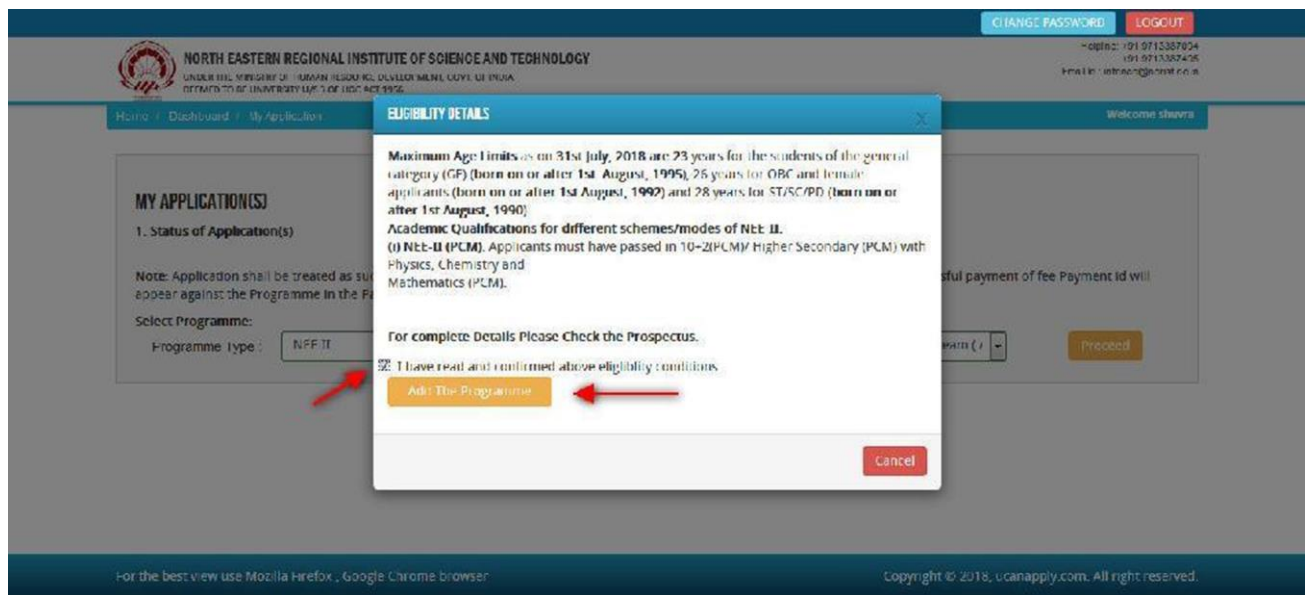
CHANGE PASSWORD LOGOUT

NORTH EASTERN REGIONAL INSTITUTE OF SCIENCE AND TECHNOLOGY

UNDER THE MINISTRY OF HUMAN RESOURCE DEVELOPMENT, GOVT. OF INDIA
DEEMED TO BE UNIVERSITY U/S 3 OF UGC ACT 1956

Helpline: +91 9713387034
+91 9713387435
Email : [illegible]

Home / Dashboard / My Application

Welcome shuvra

MY APPLICATION(S)

1. Status of Application(s)

Note: Application shall be treated as su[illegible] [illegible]sful payment of fee Payment id will appear against the Programme in the Pa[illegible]

Select Programme:

Programme Type : NEE II

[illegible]eam ( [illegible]

Proceed

ELIGIBILITY DETAILS

Maximum Age Limits as on 31st July, 2018 are 23 years for the students of the general category (GE) (born on or after 1st August, 1995), 26 years for OBC and female applicants (born on or after 1st August, 1992) and 28 years for ST/SC/PD (born on or after 1st August, 1990)

Academic Qualifications for different schemes/modes of NEE II.

(i) NEE-II (PCM). Applicants must have passed in 10+2(PCM)/ Higher Secondary (PCM) with Physics, Chemistry and Mathematics (PCM).

For complete Details Please Check the Prospectus.

I have read and confirmed above eligiblity conditions

Add The Programme

Cancel

For the best view use Mozilla Firefox , Google Chrome browser

Copyright © 2018, ucanapply.com. All right reserved.